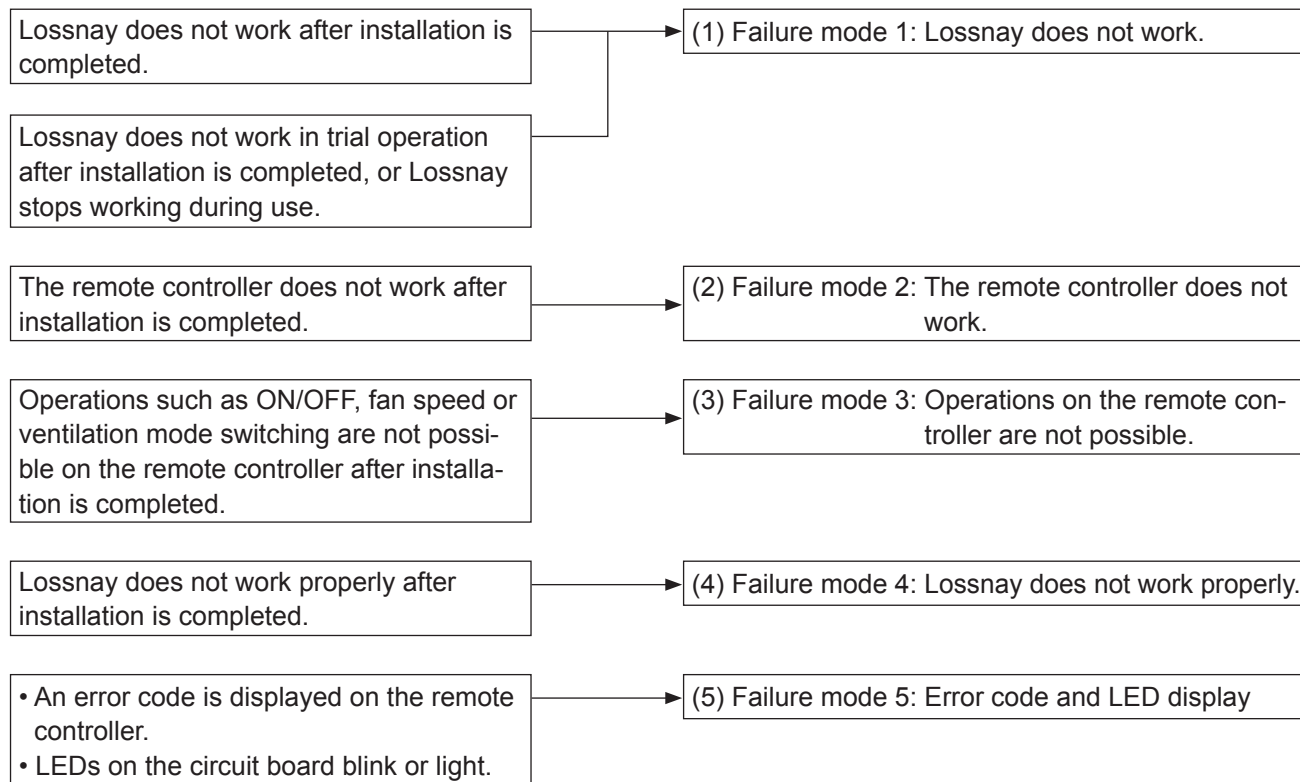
Lossnay does not work after installation is completed.

Lossnay does not work in trial operation after installation is completed, or Lossnay stops working during use.

(1) Failure mode 1: Lossnay does not work.

The remote controller does not work after installation is completed.

(2) Failure mode 2: The remote controller does not work.

Operations such as ON/OFF, fan speed or ventilation mode switching are not possible on the remote controller after installation is completed.

(3) Failure mode 3: Operations on the remote controller are not possible.

Lossnay does not work properly after installation is completed.

(4) Failure mode 4: Lossnay does not work properly.

• An error code is displayed on the remote controller.
• LEDs on the circuit board blink or light.

(5) Failure mode 5: Error code and LED display